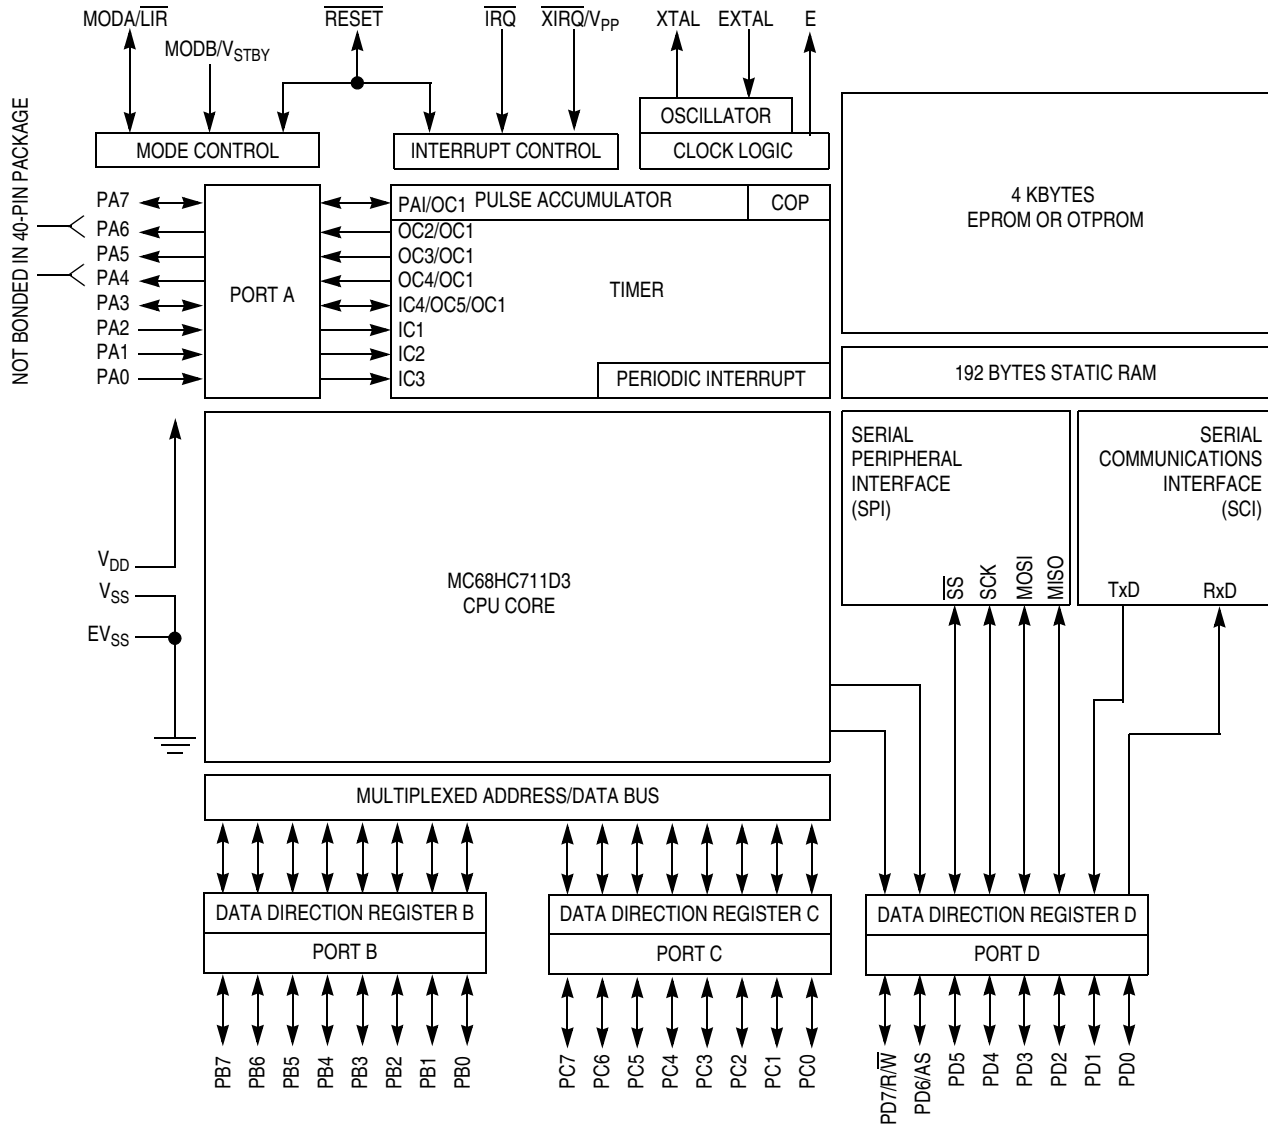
MODA/$\overline{LIR}$
MODB/$V_{STBY}$
$\overline{RESET}$
$\overline{IRQ}$
$\overline{XIRQ}/V_{PP}$
XTAL
EXTAL
E

MODE CONTROL
INTERRUPT CONTROL
OSCILLATOR
CLOCK LOGIC

4 KBYTES
EPROM OR OTPROM

NOT BONDED IN 40-PIN PACKAGE

PA7
PA6
PA5
PA4
PA3
PA2
PA1
PA0

PORT A

PAI/OC1
PULSE ACCUMULATOR
COP
OC2/OC1
OC3/OC1
OC4/OC1
IC4/OC5/OC1
IC1
IC2
IC3
TIMER
PERIODIC INTERRUPT

192 BYTES STATIC RAM

SERIAL
PERIPHERAL
INTERFACE
(SPI)

$\overline{SS}$
SCK
MOSI
MISO

SERIAL
COMMUNICATIONS
INTERFACE
(SCI)

TxD
RxD

$V_{DD}$
$V_{SS}$
$EV_{SS}$

MC68HC711D3
CPU CORE

MULTIPLEXED ADDRESS/DATA BUS

DATA DIRECTION REGISTER B
PORT B
DATA DIRECTION REGISTER C
PORT C
DATA DIRECTION REGISTER D
PORT D

PB7
PB6
PB5
PB4
PB3
PB2
PB1
PB0

PC7
PC6
PC5
PC4
PC3
PC2
PC1
PC0

PD7/R/$\overline{W}$
PD6/AS
PD5
PD4
PD3
PD2
PD1
PD0